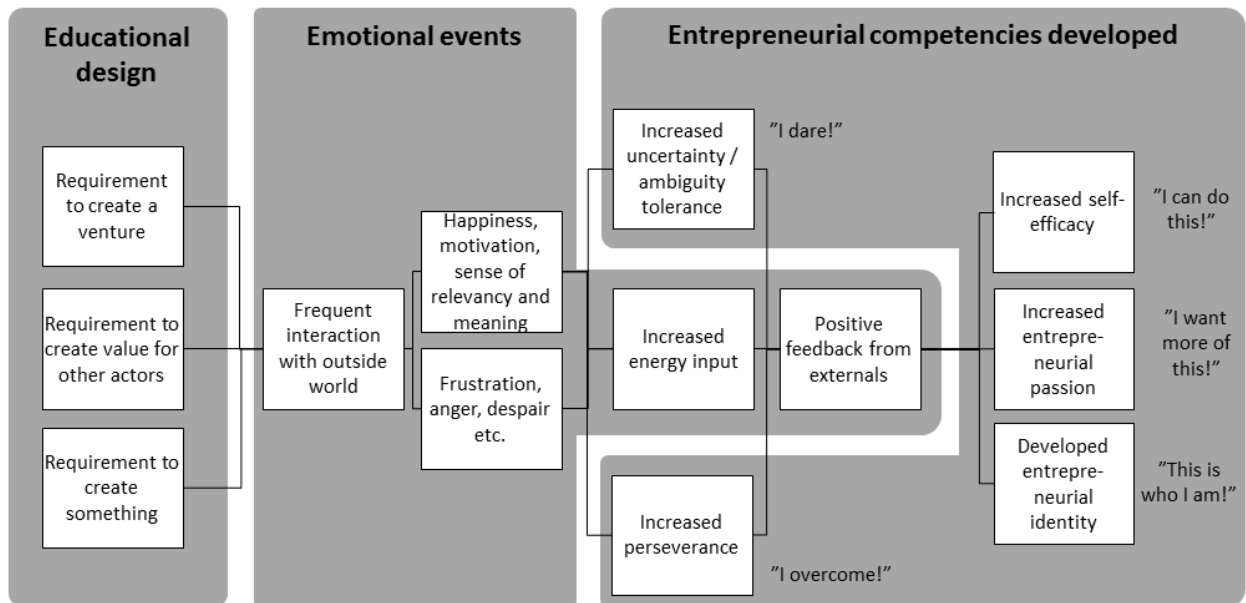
Educational design

Emotional events

Entrepreneurial competencies developed

Requirement to create a venture

Requirement to create value for other actors

Requirement to create something

Frequent interaction with outside world

Happiness, motivation, sense of relevancy and meaning

Frustration, anger, despair etc.

Increased uncertainty / ambiguity tolerance

"I dare!"

Increased energy input

Positive feedback from externals

Increased perseverance

"I overcome!"

Increased self-efficacy

"I can do this!"

Increased entrepreneurial passion

"I want more of this!"

Developed entrepreneurial identity

"This is who I am!"